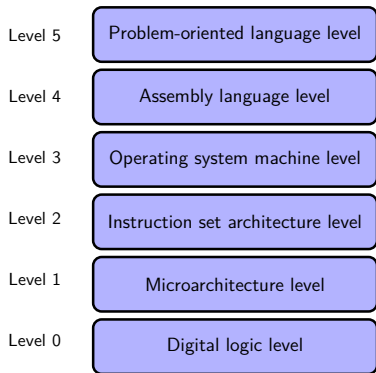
Level 5 Problem-oriented language level

Level 4 Assembly language level

Level 3 Operating system machine level

Level 2 Instruction set architecture level

Level 1 Microarchitecture level

Level 0 Digital logic level